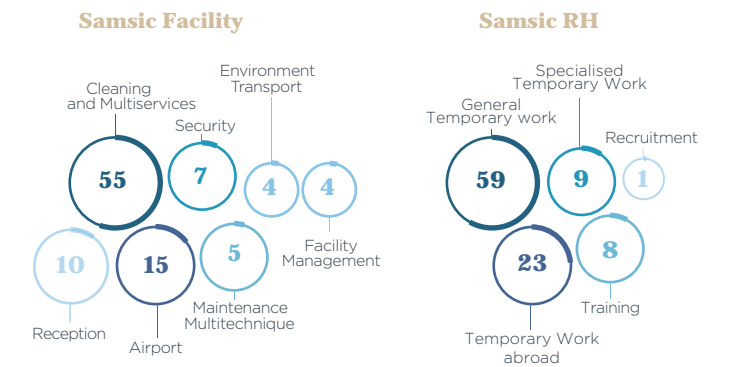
Samsic Facility

Cleaning and Multiservices
55

Security
7

Environment Transport
4

4
Facility Management

10
Reception

15
Airport

5
Maintenance Multitechnique

Samsic RH

General Temporary work
59

Specialised Temporary Work
9

Recruitment
1

23
Temporary Work abroad

8
Training